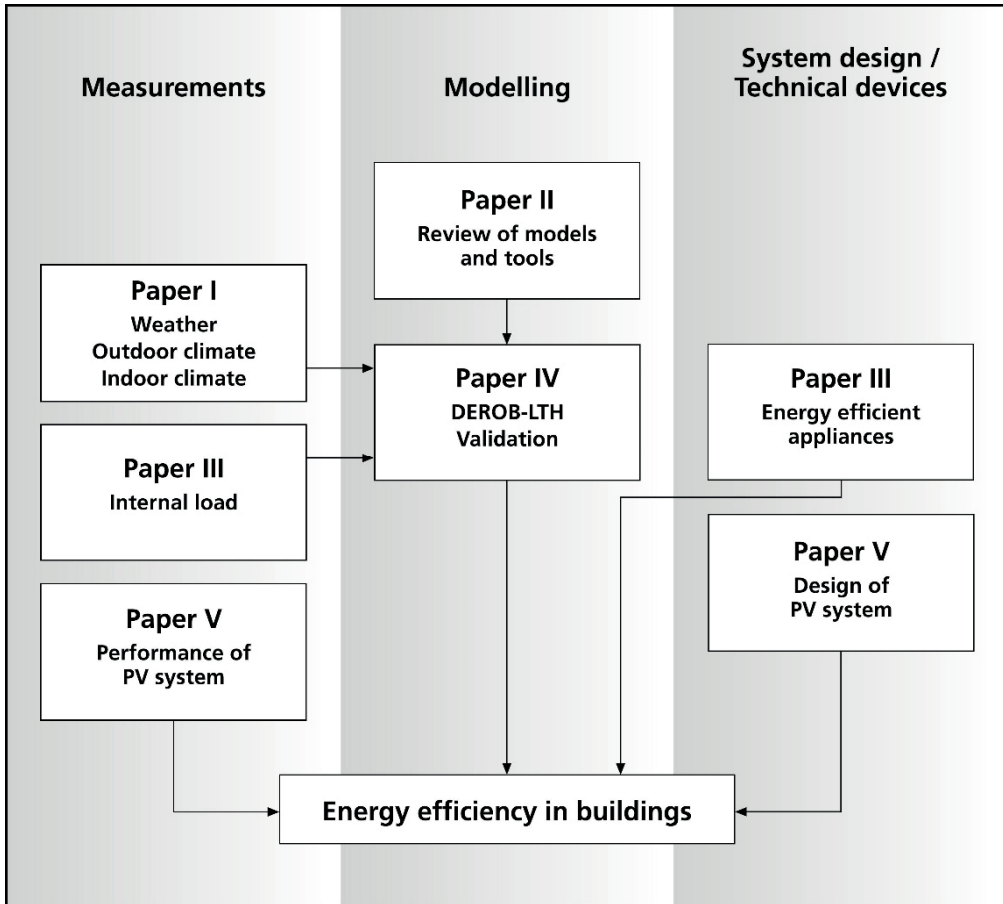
Measurements

Modelling

System design / Technical devices

Paper II
Review of models and tools

Paper I
Weather
Outdoor climate
Indoor climate

Paper IV
DEROB-LTH
Validation

Paper III
Energy efficient appliances

Paper III
Internal load

Paper V
Design of PV system

Paper V
Performance of PV system

Energy efficiency in buildings